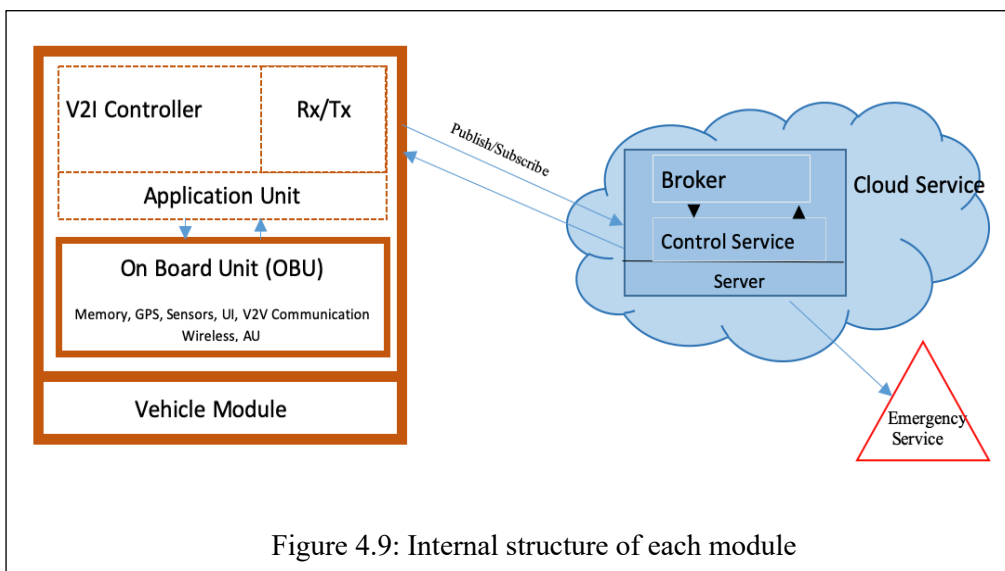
V2I Controller

Rx/Tx

Application Unit

On Board Unit (OBU)

Memory, GPS, Sensors, UI, V2V Communication Wireless, AU

Vehicle Module

Publish/Subscribe

Broker

Control Service

Server

Cloud Service

Emergency Service

Figure 4.9: Internal structure of each module